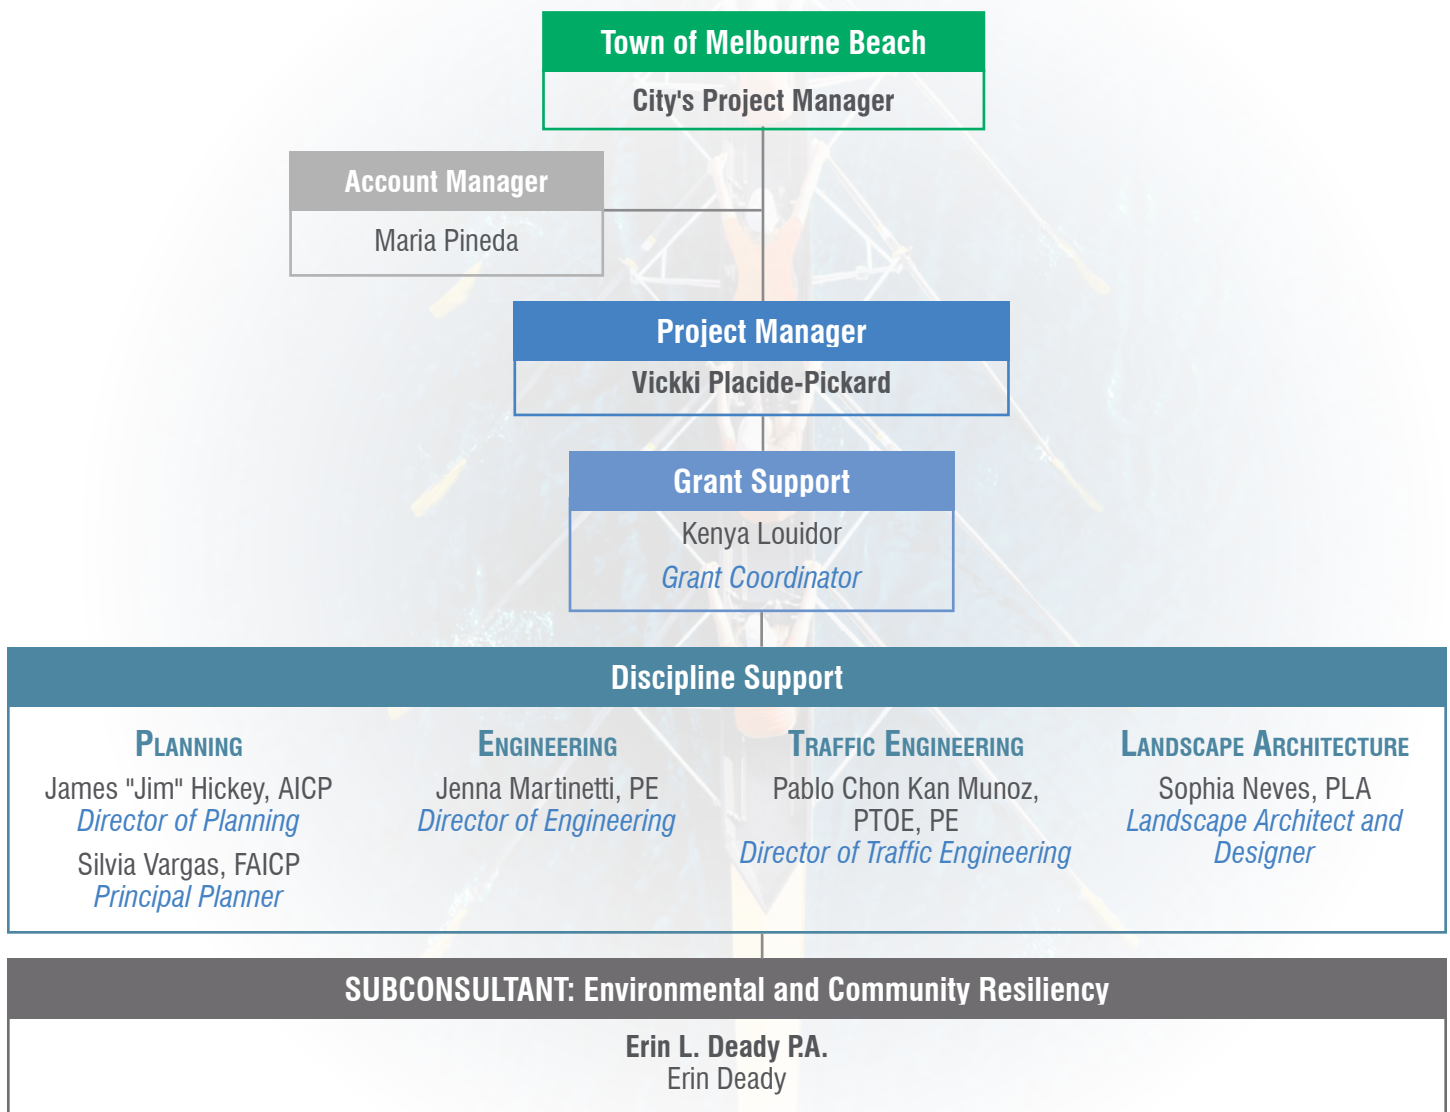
Town of Melbourne Beach
City's Project Manager

Account Manager
Maria Pineda

Project Manager
Vickki Placide-Pickard

Grant Support
Kenya Louidor
Grant Coordinator

Discipline Support

PLANNING
James "Jim" Hickey, AICP
Director of Planning
Silvia Vargas, FAICP
Principal Planner

ENGINEERING
Jenna Martinetti, PE
Director of Engineering

TRAFFIC ENGINEERING
Pablo Chon Kan Munoz, PTOE, PE
Director of Traffic Engineering

LANDSCAPE ARCHITECTURE
Sophia Neves, PLA
Landscape Architect and Designer

SUBCONSULTANT: Environmental and Community Resiliency
Erin L. Deady P.A.
Erin Deady